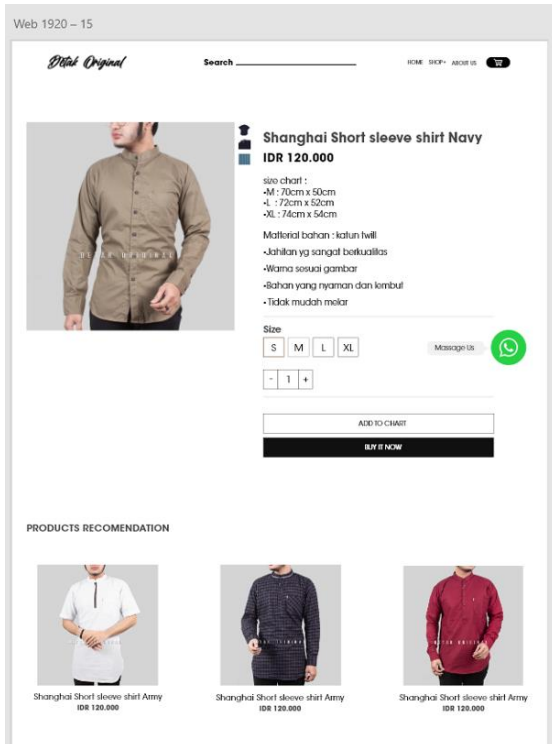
Web 1920 – 15

Dtiak Original

Search

HOME SHOP ABOUT US

Shanghai Short sleeve shirt Navy
IDR 120.000

size chart :
•M : 70cm x 50cm
•L : 72cm x 52cm
•XL : 74cm x 54cm

Material bahan : katun twill
•Jahitan yg sangat berkualitas
•Warna sesuai gambar
•Bahan yang nyaman dan lembut
•Tidak mudah melar

Size
S M L XL

Massage Us

- 1 +

ADD TO CHART
BUY IT NOW

PRODUCTS RECOMENDATION

Shanghai Short sleeve shirt Army
IDR 120.000

Shanghai Short sleeve shirt Army
IDR 120.000

Shanghai Short sleeve shirt Army
IDR 120.000